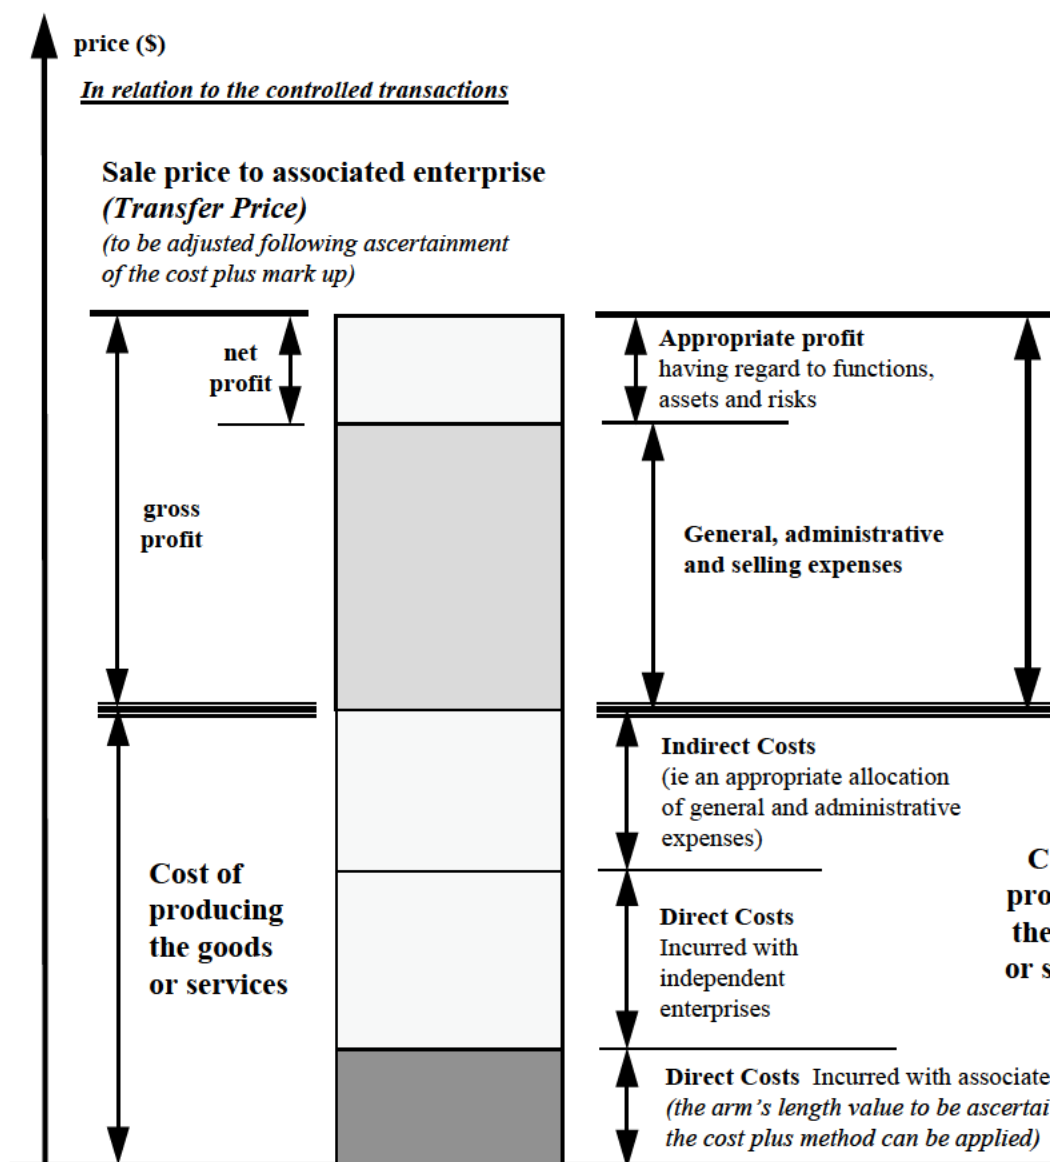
price ($)

In relation to the controlled transactions

Sale price to associated enterprise (Transfer Price)
(to be adjusted following ascertainment of the cost plus mark up)

net profit

gross profit

Appropriate profit having regard to functions, assets and risks

General, administrative and selling expenses

Cost of producing the goods or services

Indirect Costs (ie an appropriate allocation of general and administrative expenses)

Direct Costs Incurred with independent enterprises

C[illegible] pro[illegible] the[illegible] or s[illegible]

Direct Costs Incurred with associate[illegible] (the arm's length value to be ascertai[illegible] the cost plus method can be applied)